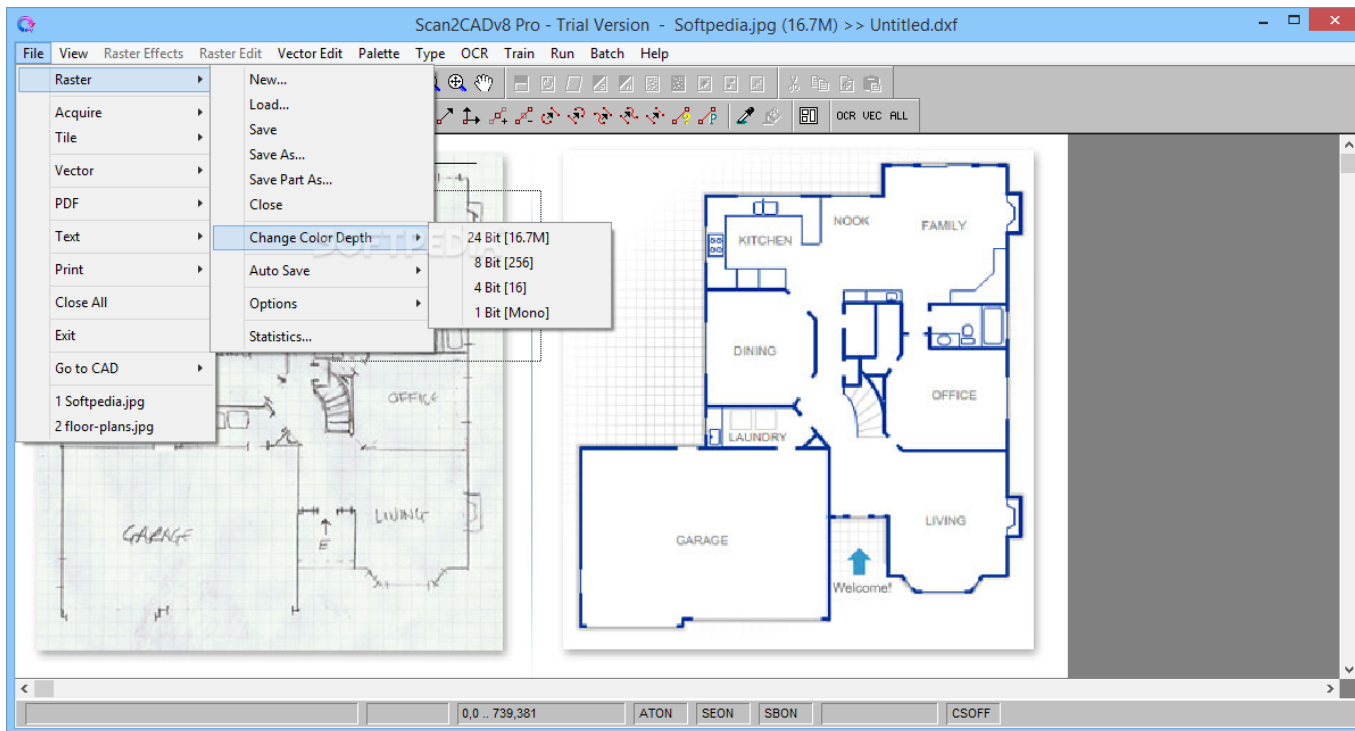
Scan2CADv8 Pro - Trial Version - Softpedia.jpg (16.7M) >> Untitled.dxf

File View Raster Effects Raster Edit Vector Edit Palette Type OCR Train Run Batch Help

Raster
Acquire
Tile
Vector
PDF
Text
Print
Close All
Exit
Go to CAD
1 Softpedia.jpg
2 floor-plans.jpg

New...
Load...
Save
Save As...
Save Part As...
Close
Change Color Depth
Auto Save
Options
Statistics...

24 Bit [16.7M]
8 Bit [256]
4 Bit [16]
1 Bit [Mono]

OCR VEC ALL

OFFICE
GARAGE
LIVING
E

KITCHEN
NOOK
FAMILY
DINING
OFFICE
LAUNDRY
GARAGE
LIVING
Welcome!

0,0 .. 739,381
ATON
SEON
SBON
CSOFF